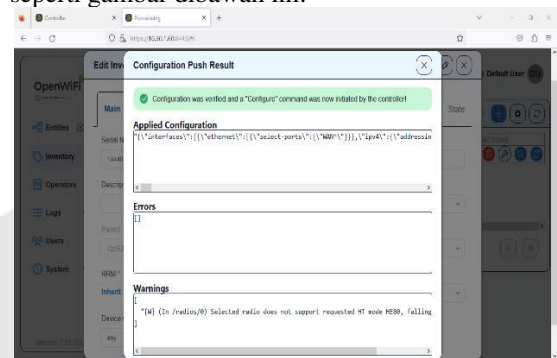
seperti gambar dibawah ini.

Controller | Provisioning

https://10.90.80.43/#/

OpenWiFi

Entities

Inventory

Operators

Logs

Users

System

Edit Inv

Main

Serial N

Descrip

Parent

RRM

Inherit

Device

Default User

State

Configuration Push Result

Configuration was verified and a "Configure" command was now initiated by the controller!

Applied Configuration

"{\"interfaces\":[{\"ethernet\":[{\"select-ports\":[\"WAN*\"]}],\"ipv4\":{\"addressin

Errors

[]

Warnings

[
"[W] (In /radios/0) Selected radio does not support requested HT mode HE80, falling
]